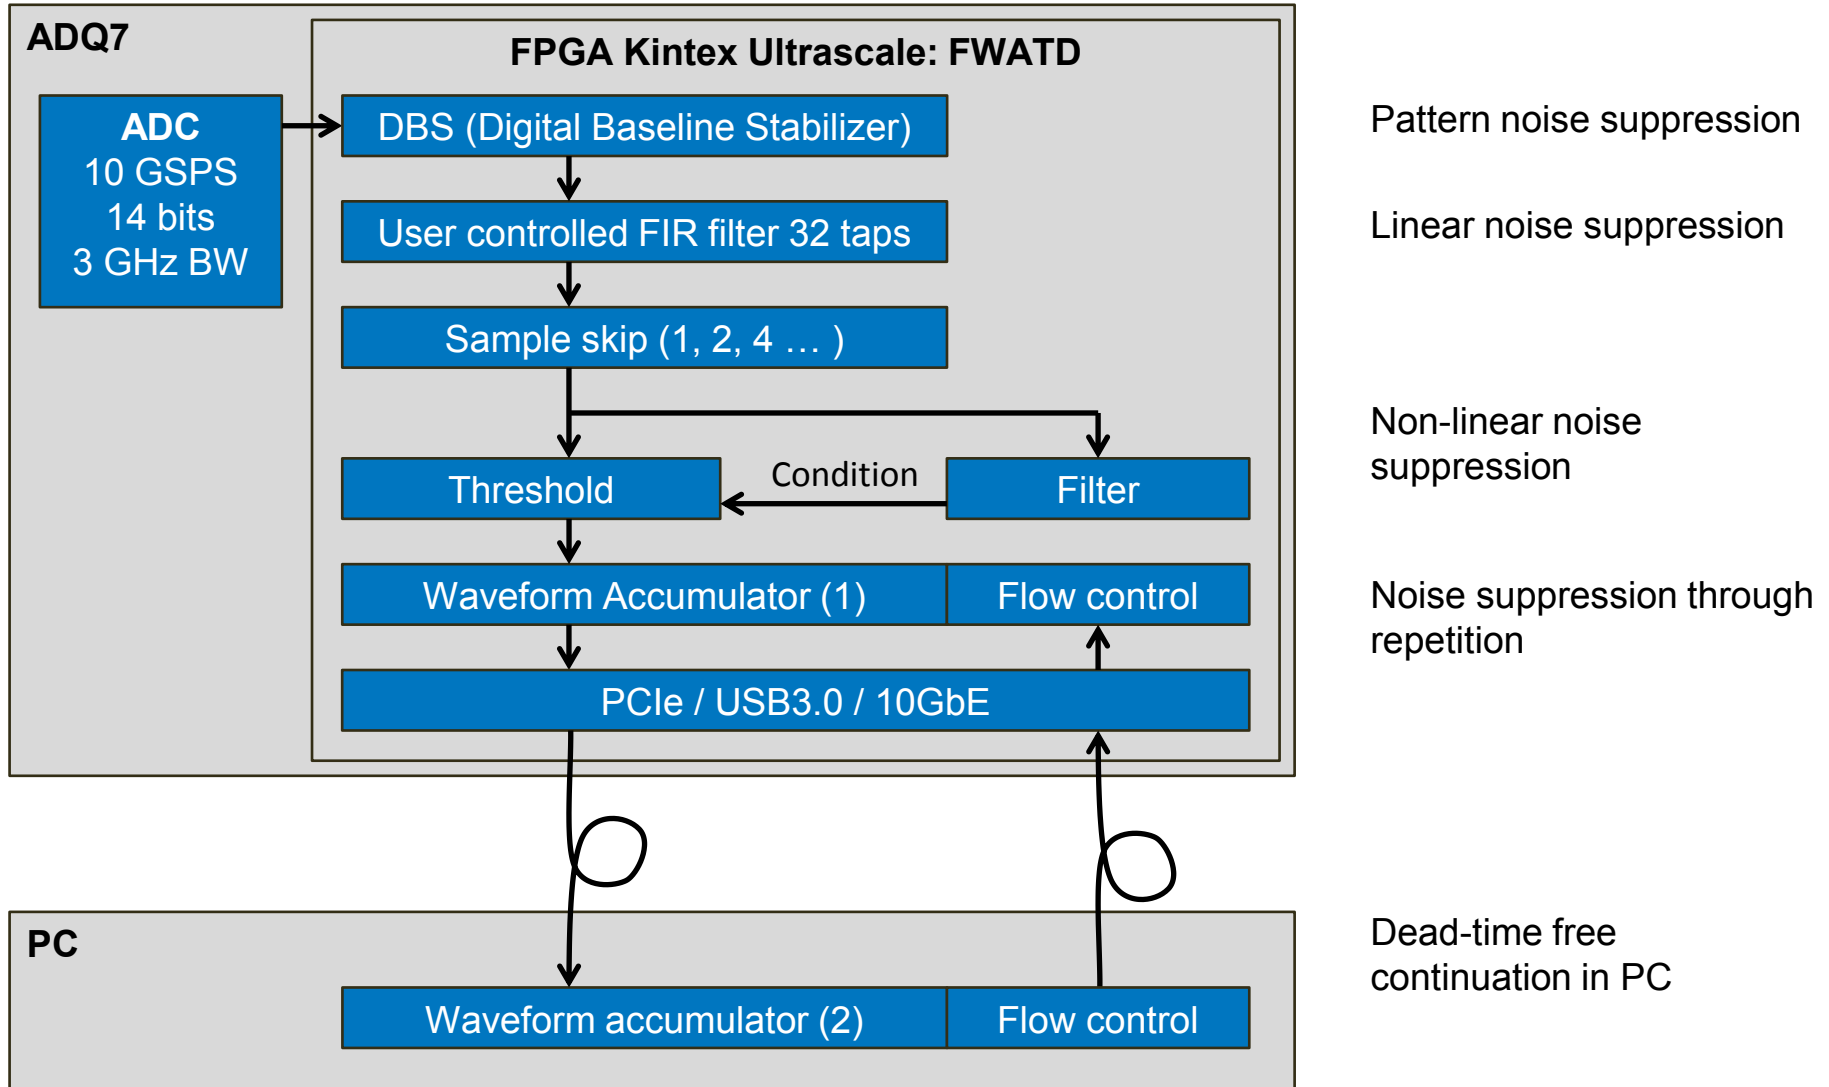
ADQ7

FPGA Kintex Ultrascale: FWATD

ADC
10 GSPS
14 bits
3 GHz BW

DBS (Digital Baseline Stabilizer)

User controlled FIR filter 32 taps

Sample skip (1, 2, 4 … )

Threshold

Condition

Filter

Waveform Accumulator (1)

Flow control

PCIe / USB3.0 / 10GbE

PC

Waveform accumulator (2)

Flow control

Pattern noise suppression

Linear noise suppression

Non-linear noise suppression

Noise suppression through repetition

Dead-time free continuation in PC